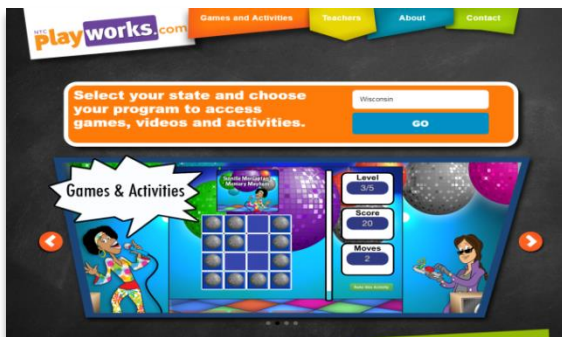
NTC playworks.com

Games and Activities

Teachers

About

Contact

Select your state and choose your program to access games, videos and activities.

Wisconsin

GO

Games & Activities

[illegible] Memory Mayhem

Level
3/5

Score
20

Moves
2

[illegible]